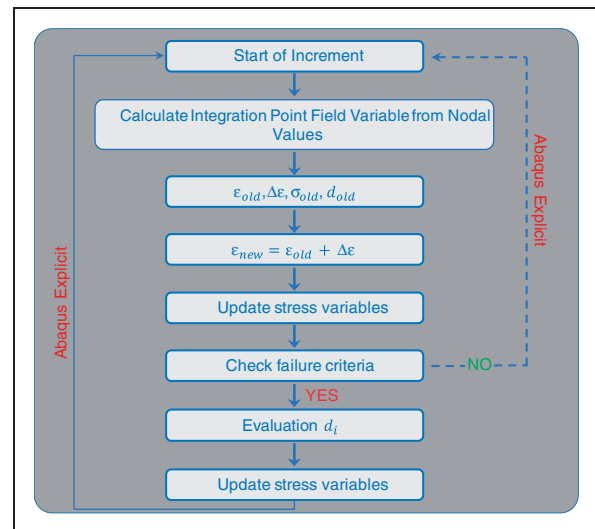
Start of Increment

Calculate Integration Point Field Variable from Nodal Values

$\varepsilon_{old}, \Delta\varepsilon, \sigma_{old}, d_{old}$

$\varepsilon_{new} = \varepsilon_{old} + \Delta\varepsilon$

Update stress variables

Check failure criteria

NO

YES

Evaluation $d_i$

Update stress variables

Abaqus Explicit

Abaqus Explicit